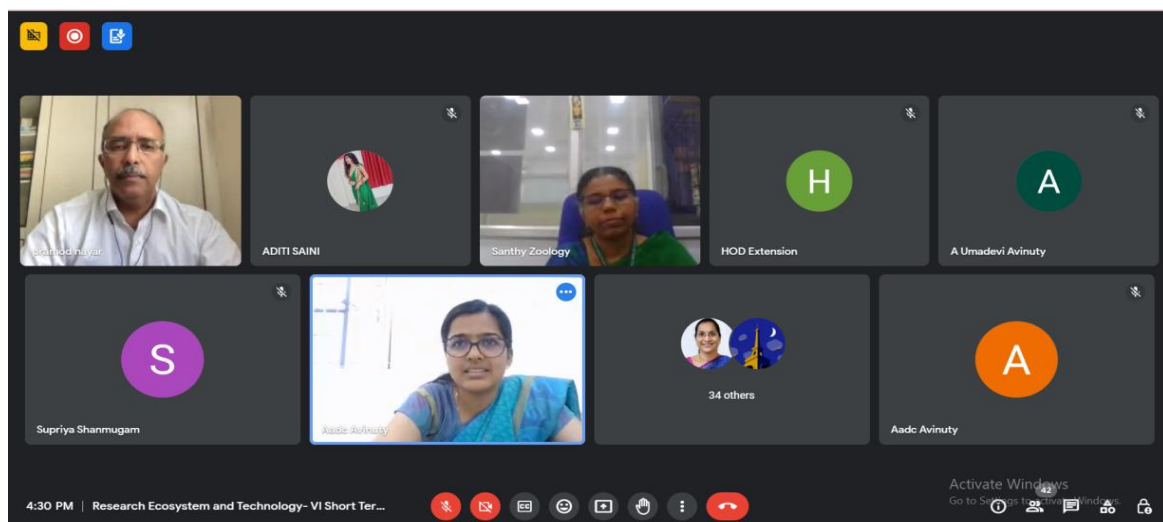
Pramod nayar
ADITI SAINI
Santhy Zoology
H
HOD Extension
A
A Umadevi Avinuty
S
Supriya Shanmugam
Aadc Avinuty
34 others
A
Aadc Avinuty

4:30 PM | Research Ecosystem and Technology- VI Short Ter...

Activate Windows
Go to Settings to activate Windows.
42